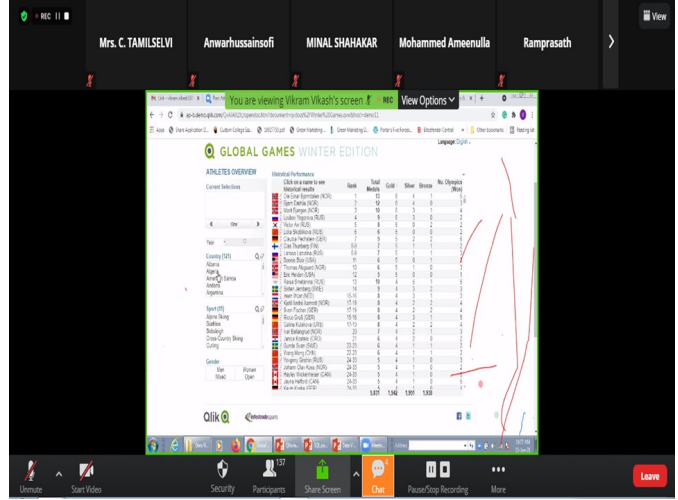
REC

View

Mrs. C. TAMILSELVI

Anwarhussainsofi

MINAL SHAHAKAR

Mohammed Ameenulla

Ramprasath

You are viewing Vikram Vikash's screen

REC

View Options

GLOBAL GAMES WINTER EDITION

Language: English

ATHLETES OVERVIEW

Current Selections

Historical Performance

Click on a name to see historical results

Rank

Total Medals

Gold

Silver

Bronze

No. Olympics (Won)

Year

Country (121)

Albania

Algeria

American Samoa

Andorra

Argentina

Sport (15)

Alpine Skiing

Biathlon

Bobsleigh

Cross-Country Skiing

Curling

Gender

Men

Women

Mixed

Open

Qlik

Unmute

Start Video

Security

137

Participants

Share Screen

Chat

Pause/Stop Recording

More

Leave